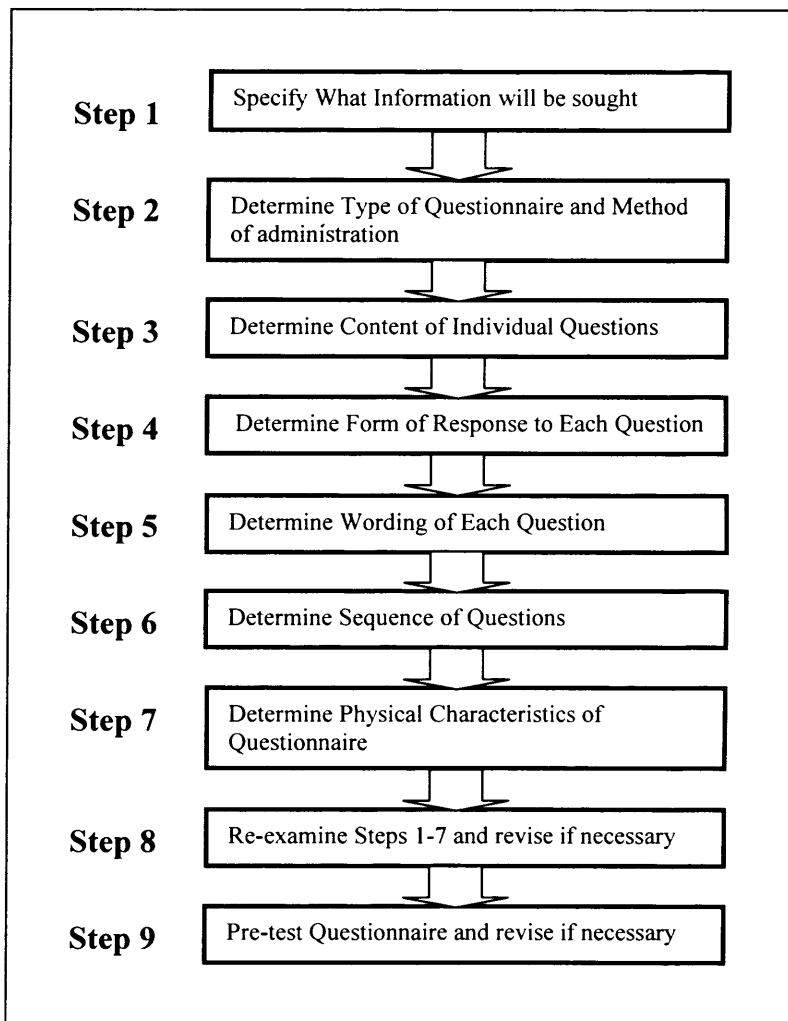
Step 1
Specify What Information will be sought

Step 2
Determine Type of Questionnaire and Method of administration

Step 3
Determine Content of Individual Questions

Step 4
Determine Form of Response to Each Question

Step 5
Determine Wording of Each Question

Step 6
Determine Sequence of Questions

Step 7
Determine Physical Characteristics of Questionnaire

Step 8
Re-examine Steps 1-7 and revise if necessary

Step 9
Pre-test Questionnaire and revise if necessary